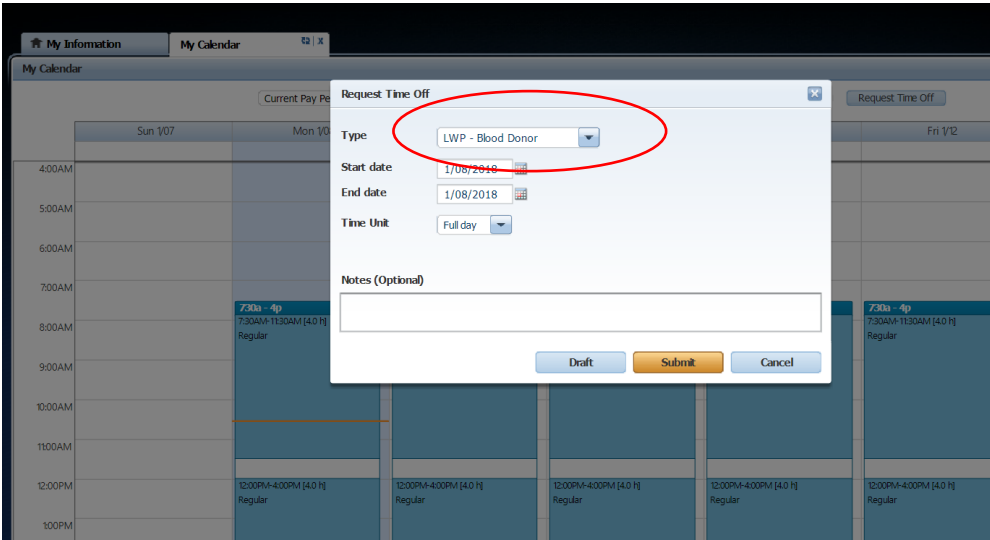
My Information
My Calendar
My Calendar
Current Pay Pe
Request Time Off
Sun 1/07
Mon 1/0
Fri 1/12
4:00AM
5:00AM
6:00AM
7:00AM
8:00AM
9:00AM
10:00AM
11:00AM
12:00PM
1:00PM
730a - 4p
7:30AM-11:30AM [4.0 h]
Regular
730a - 4p
7:30AM-11:30AM [4.0 h]
Regular
12:00PM-4:00PM [4.0 h]
Regular
12:00PM-4:00PM [4.0 h]
Regular
12:00PM-4:00PM [4.0 h]
Regular
12:00PM-4:00PM [4.0 h]
Regular
12:00PM-4:00PM [4.0 h]
Regular

Request Time Off
Type
LWP - Blood Donor
Start date
1/08/2018
End date
1/08/2018
Time Unit
Full day
Notes (Optional)
Draft
Submit
Cancel